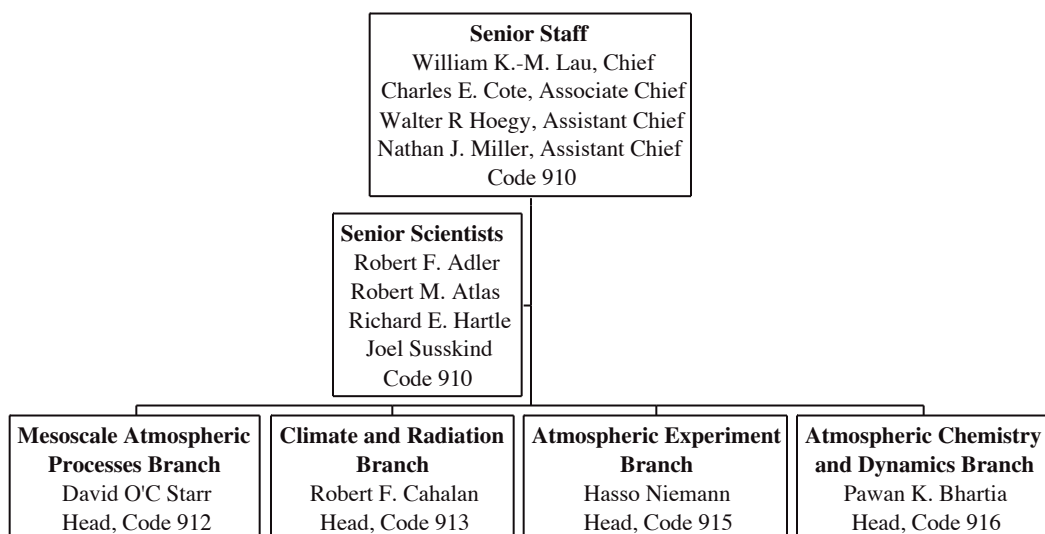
**Senior Staff**
William K.-M. Lau, Chief
Charles E. Cote, Associate Chief
Walter R Hoegy, Assistant Chief
Nathan J. Miller, Assistant Chief
Code 910

**Senior Scientists**
Robert F. Adler
Robert M. Atlas
Richard E. Hartle
Joel Susskind
Code 910

**Mesoscale Atmospheric Processes Branch**
David O'C Starr
Head, Code 912

**Climate and Radiation Branch**
Robert F. Cahalan
Head, Code 913

**Atmospheric Experiment Branch**
Hasso Niemann
Head, Code 915

**Atmospheric Chemistry and Dynamics Branch**
Pawan K. Bhartia
Head, Code 916